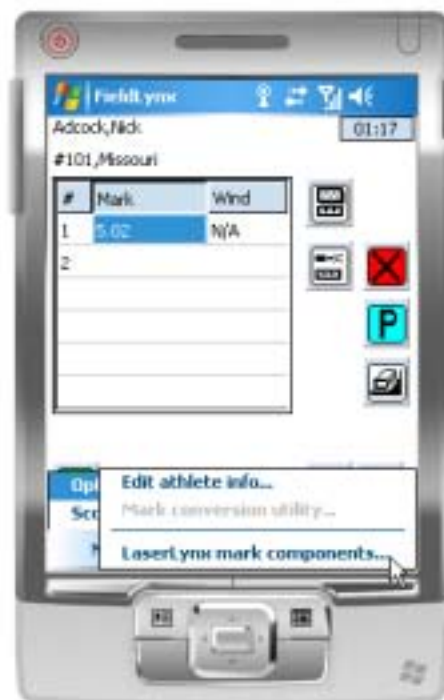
FieldLynx

Adcock,Nick

01:17

#101,Missouri

| # | Mark | Wind |
|---|---|---|
| 1 | 5.02 | N/A |
| 2 | | |
| | | |
| | | |
| | | |
| | | |

P

Opt

Sco

Edit athlete info...

Mark conversion utility...

LaserLynx mark components...